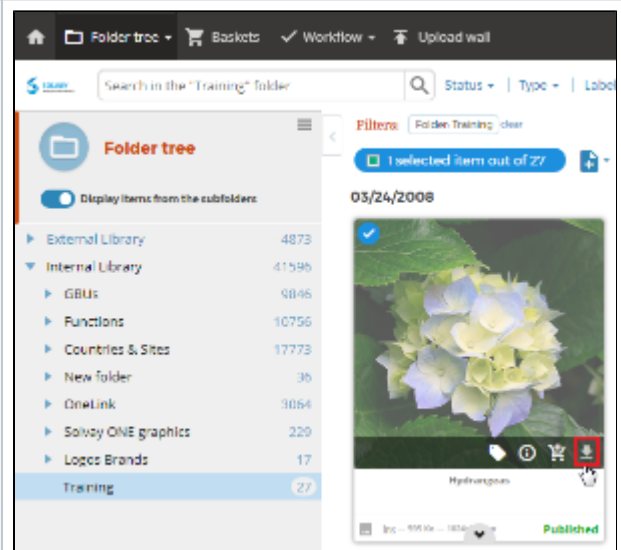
Folder tree Baskets Workflow Upload wall

Search in the "Training" folder

Status Type Label

Folder tree

Display items from the subfolders

External Library 4873
Internal Library 41596
GBUs 9846
Functions 10756
Countries & Sites 17773
New folder 36
OneLink 3064
Solvay ONE graphics 229
Logos Brands 17
Training 27

Filters Folder: Training clear

1 selected item out of 27

03/24/2008

Hydrangeas

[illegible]

Published